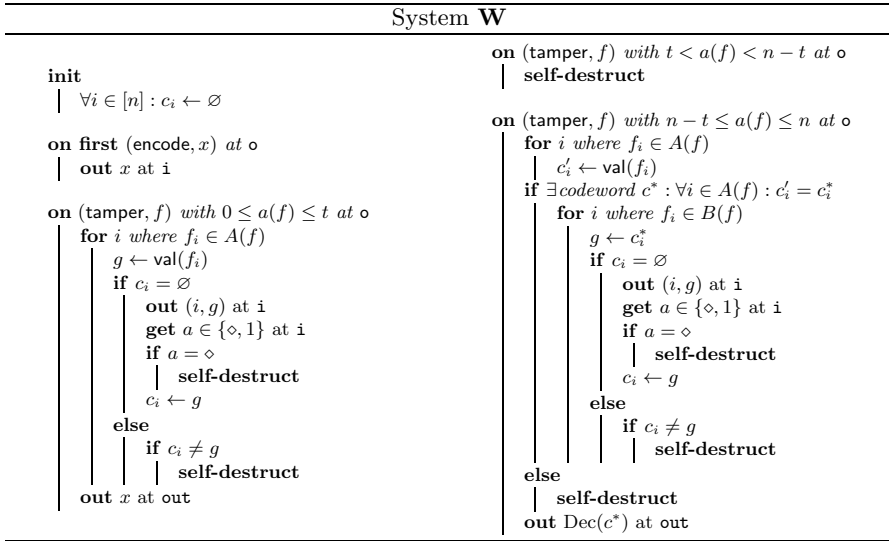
System $\mathbf{W}$

**init**
$\forall i \in [n] : c_i \leftarrow \varnothing$

**on first** (encode, $x$) *at* o
**out** $x$ at i

**on** (tamper, $f$) *with* $0 \leq a(f) \leq t$ *at* o
**for** $i$ *where* $f_i \in A(f)$
$g \leftarrow \mathsf{val}(f_i)$
**if** $c_i = \varnothing$
**out** $(i, g)$ at i
**get** $a \in \{\diamond, 1\}$ at i
**if** $a = \diamond$
**self-destruct**
$c_i \leftarrow g$
**else**
**if** $c_i \neq g$
**self-destruct**
**out** $x$ at out

**on** (tamper, $f$) *with* $t < a(f) < n - t$ *at* o
**self-destruct**

**on** (tamper, $f$) *with* $n - t \leq a(f) \leq n$ *at* o
**for** $i$ *where* $f_i \in A(f)$
$c'_i \leftarrow \mathsf{val}(f_i)$
**if** $\exists$*codeword* $c^* : \forall i \in A(f) : c'_i = c^*_i$
**for** $i$ *where* $f_i \in B(f)$
$g \leftarrow c^*_i$
**if** $c_i = \varnothing$
**out** $(i, g)$ at i
**get** $a \in \{\diamond, 1\}$ at i
**if** $a = \diamond$
**self-destruct**
$c_i \leftarrow g$
**else**
**if** $c_i \neq g$
**self-destruct**
**else**
**self-destruct**
**out** $\mathrm{Dec}(c^*)$ at out